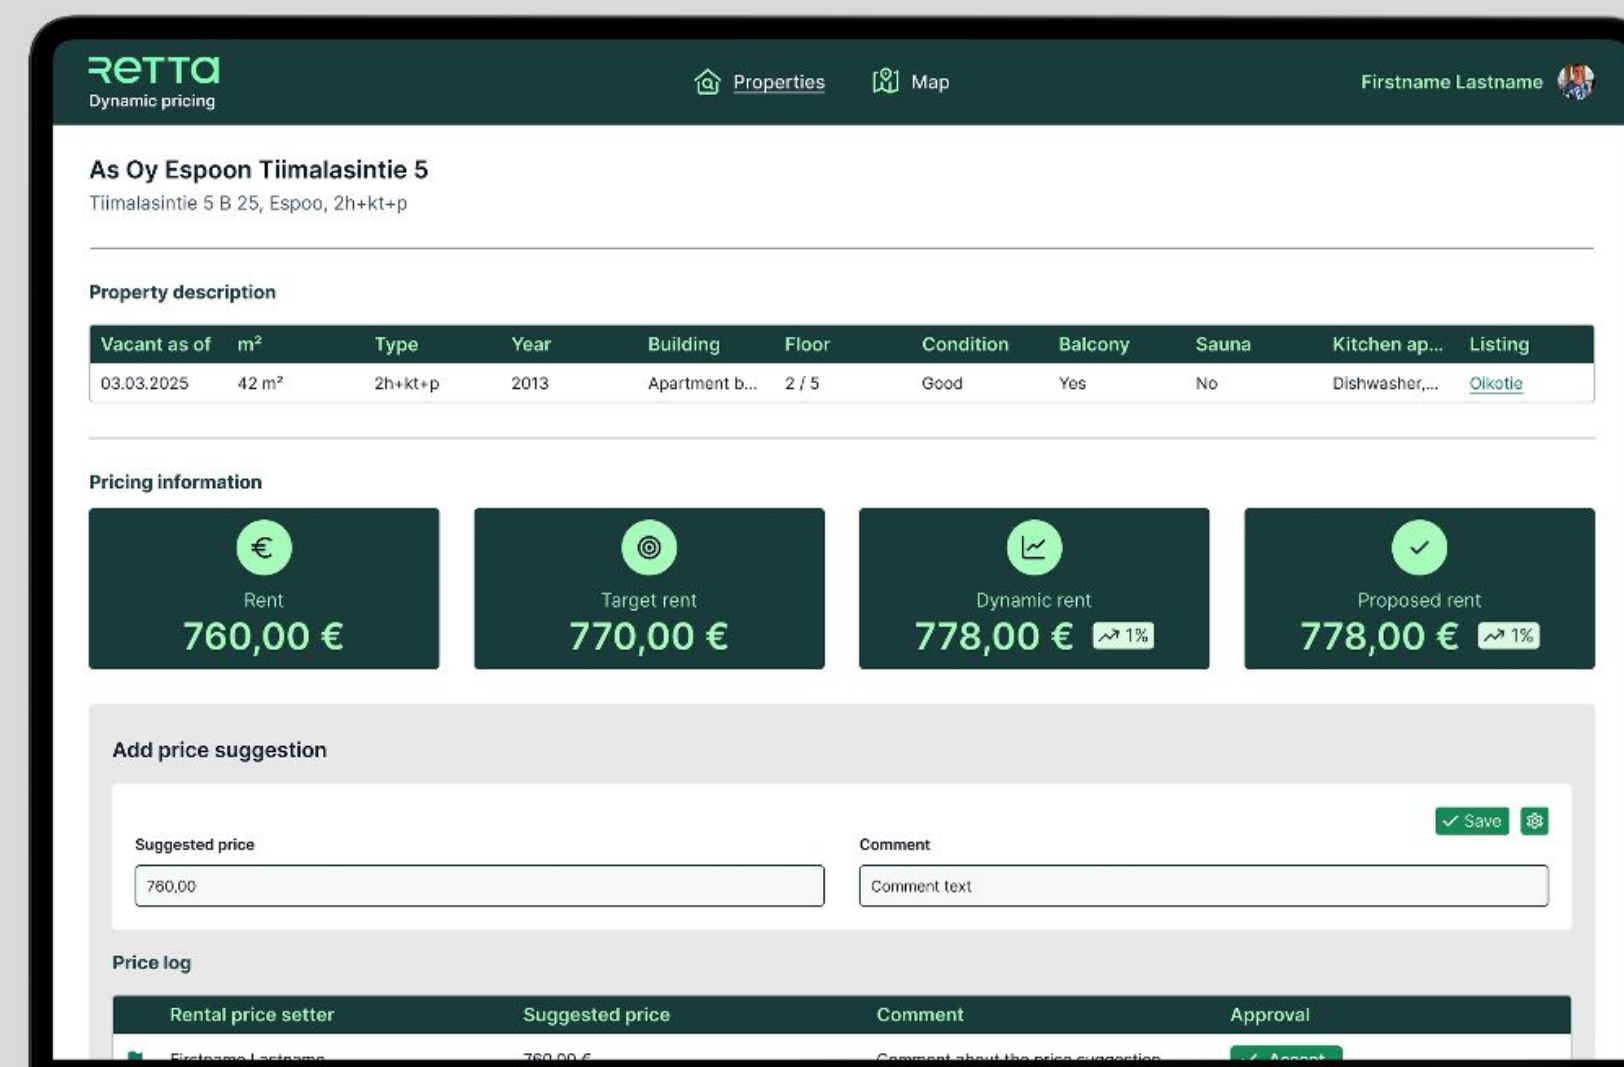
retta
Dynamic pricing

Properties Map

Firstname Lastname

As Oy Espoon Tiimalasintie 5
Tiimalasintie 5 B 25, Espoo, 2h+kt+p

Property description

| Vacant as of | m² | Type | Year | Building | Floor | Condition | Balcony | Sauna | Kitchen ap... | Listing |
|---|---|---|---|---|---|---|---|---|---|---|
| 03.03.2025 | 42 m² | 2h+kt+p | 2013 | Apartment b... | 2 / 5 | Good | Yes | No | Dishwasher,... | Oikotie |

Pricing information

Rent
760,00 €

Target rent
770,00 €

Dynamic rent
778,00 € 1%

Proposed rent
778,00 € 1%

Add price suggestion

Save

Suggested price
760,00

Comment
Comment text

Price log

| Rental price setter | Suggested price | Comment | Approval |
|---|---|---|---|
| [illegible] | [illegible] | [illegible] | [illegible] |